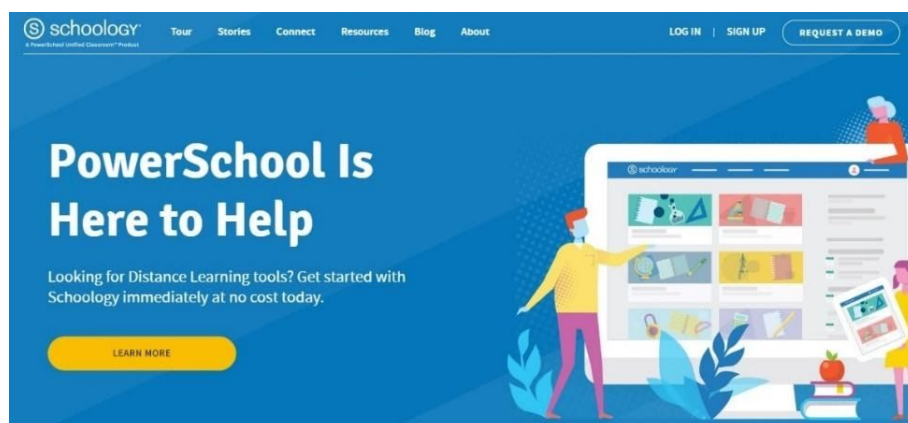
schoology
A PowerSchool Unified Classroom™ Product
Tour Stories Connect Resources Blog About
LOG IN | SIGN UP
REQUEST A DEMO

PowerSchool Is Here to Help

Looking for Distance Learning tools? Get started with Schoology immediately at no cost today.

LEARN MORE

schoology